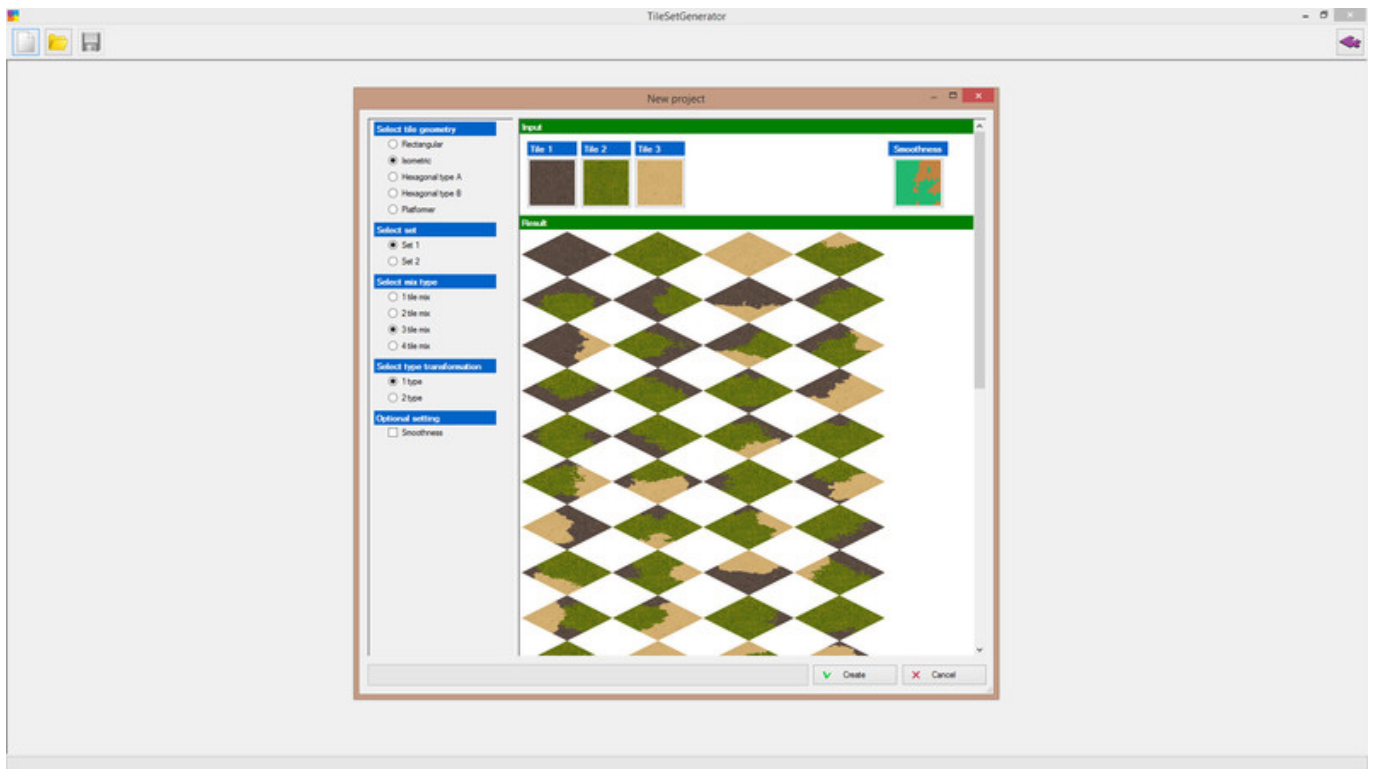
TileSetGenerator

New project

Select tile geometry
Rectangular
Isometric
Hexagonal type A
Hexagonal type B
Platformer

Select set
Set 1
Set 2

Select mix type
1 tile mix
2 tile mix
3 tile mix
4 tile mix

Select type transformation
1 type
2 type

Optional setting
Smoothness

Input
Tile 1
Tile 2
Tile 3
Smoothness

Result

Create
Cancel